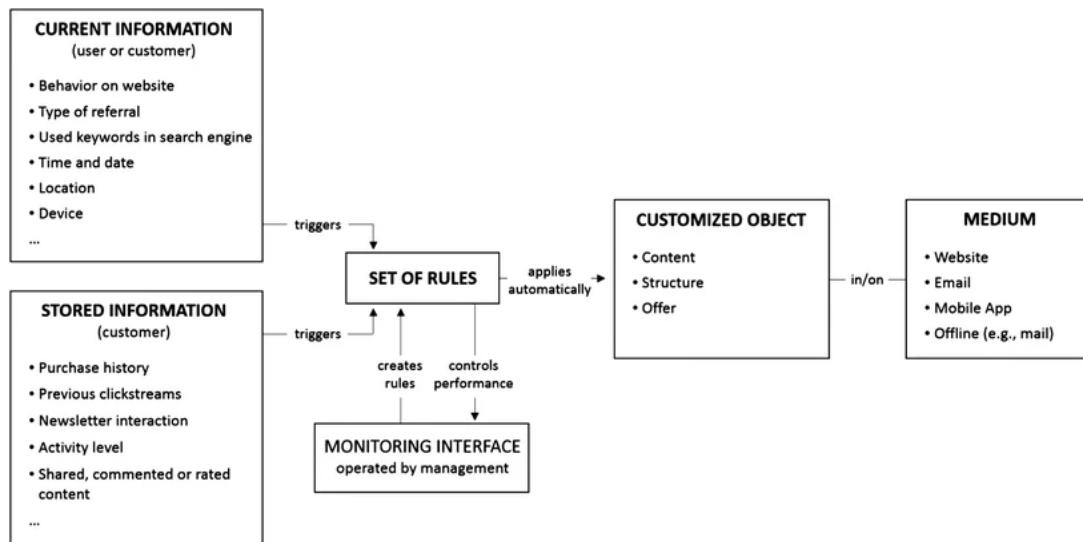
CURRENT INFORMATION
(user or customer)

• Behavior on website
• Type of referral
• Used keywords in search engine
• Time and date
• Location
• Device
...

triggers

STORED INFORMATION
(customer)

• Purchase history
• Previous clickstreams
• Newsletter interaction
• Activity level
• Shared, commented or rated content
...

triggers

SET OF RULES

applies automatically

creates rules

controls performance

MONITORING INTERFACE
operated by management

CUSTOMIZED OBJECT

• Content
• Structure
• Offer

in/on

MEDIUM

• Website
• Email
• Mobile App
• Offline (e.g., mail)